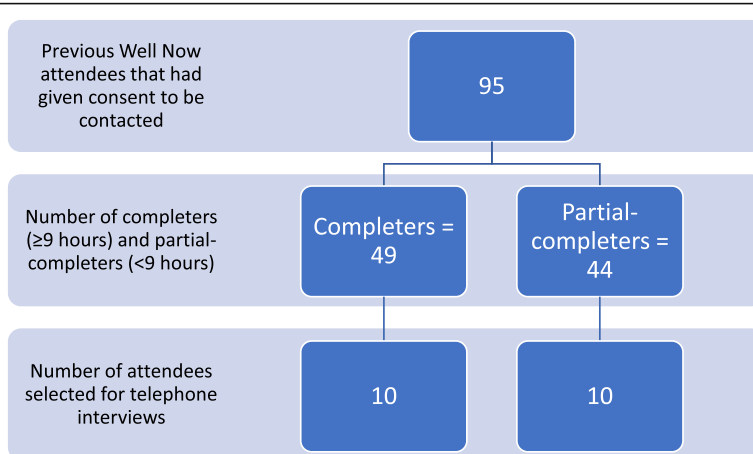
Previous Well Now attendees that had given consent to be contacted

95

Number of completers (≥9 hours) and partial-completers (<9 hours)

Completers = 49

Partial-completers = 44

Number of attendees selected for telephone interviews

10

10